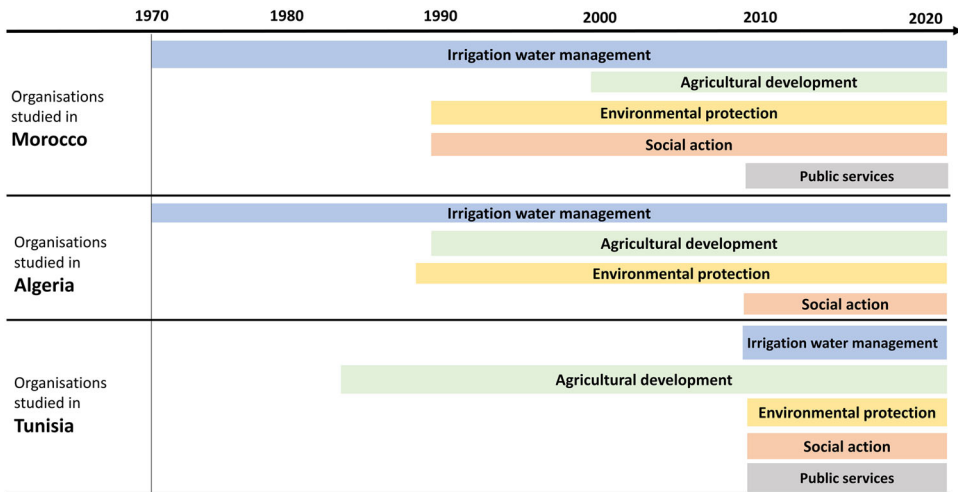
1970 1980 1990 2000 2010 2020

Organisations studied in **Morocco**

Irrigation water management
Agricultural development
Environmental protection
Social action
Public services

Organisations studied in **Algeria**

Irrigation water management
Agricultural development
Environmental protection
Social action

Organisations studied in **Tunisia**

Irrigation water management
Agricultural development
Environmental protection
Social action
Public services